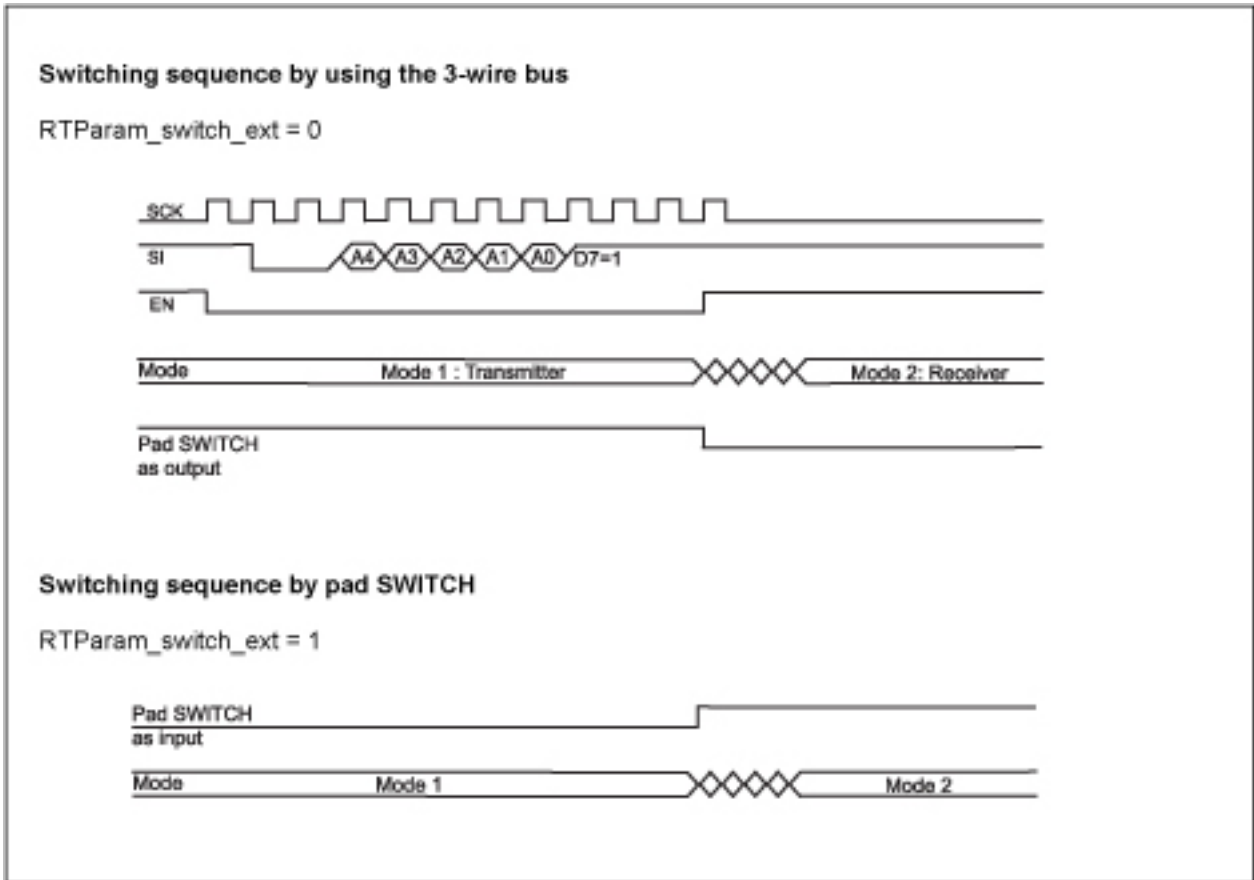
Switching sequence by using the 3-wire bus

RTParam_switch_ext = 0

SCK

SI

A4 A3 A2 A1 A0 D7=1

EN

Mode

Mode 1 : Transmitter

Mode 2: Receiver

Pad SWITCH as output

Switching sequence by pad SWITCH

RTParam_switch_ext = 1

Pad SWITCH as input

Mode

Mode 1

Mode 2